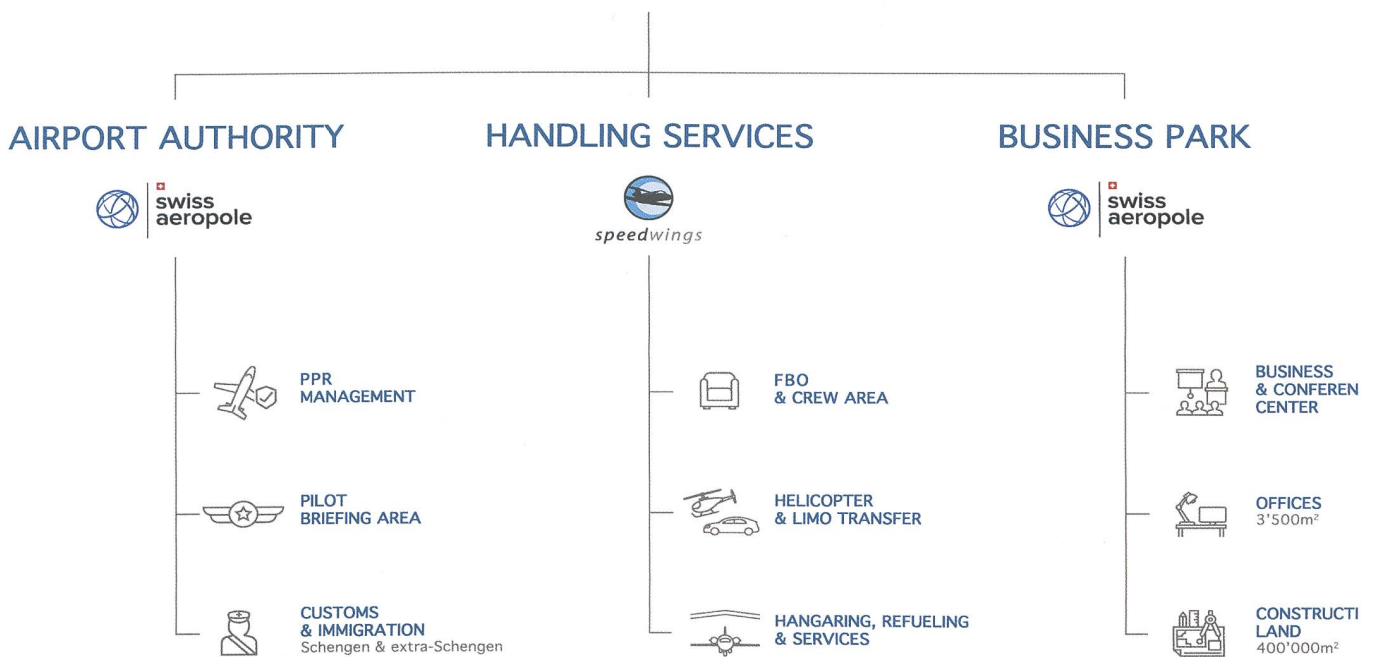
AIRPORT AUTHORITY

swiss aeropole

PPR MANAGEMENT

PILOT BRIEFING AREA

CUSTOMS & IMMIGRATION
Schengen & extra-Schengen

HANDLING SERVICES

speedwings

FBO & CREW AREA

HELICOPTER & LIMO TRANSFER

HANGARING, REFUELING & SERVICES

BUSINESS PARK

swiss aeropole

BUSINESS & CONFEREN CENTER

OFFICES
3'500m$^2$

CONSTRUCTI LAND
400'000m$^2$